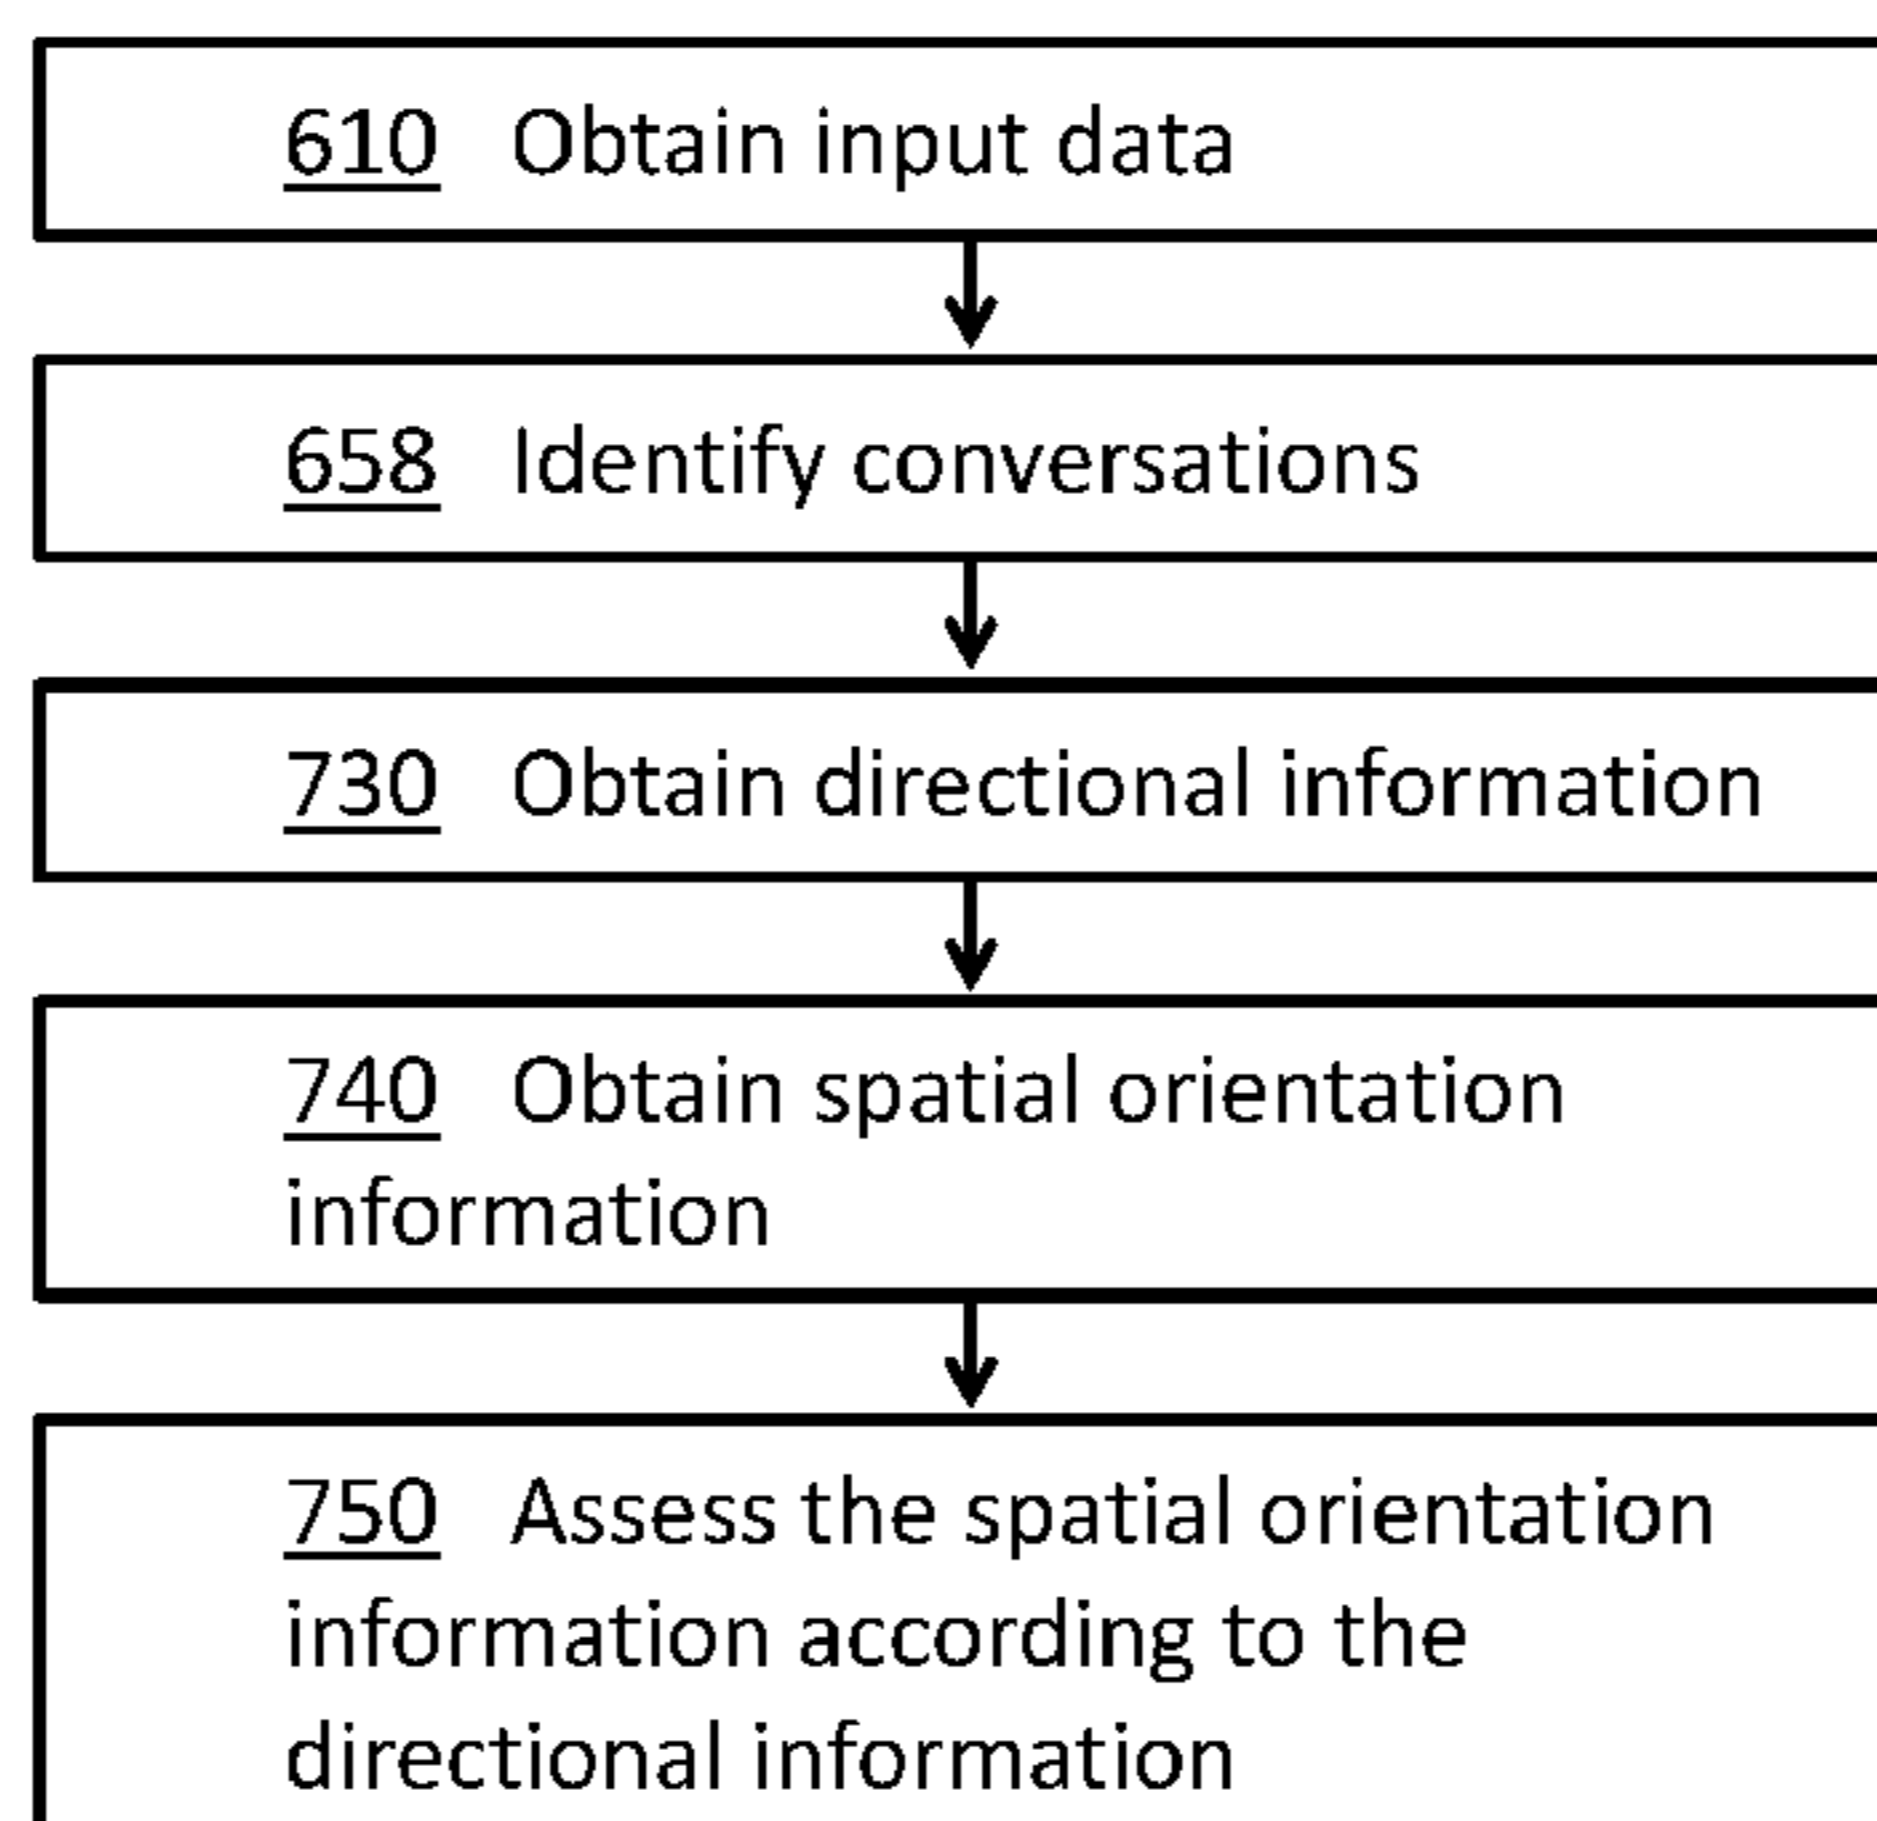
610 Obtain input data

658 Identify conversations

730 Obtain directional information

740 Obtain spatial orientation information

750 Assess the spatial orientation information according to the directional information